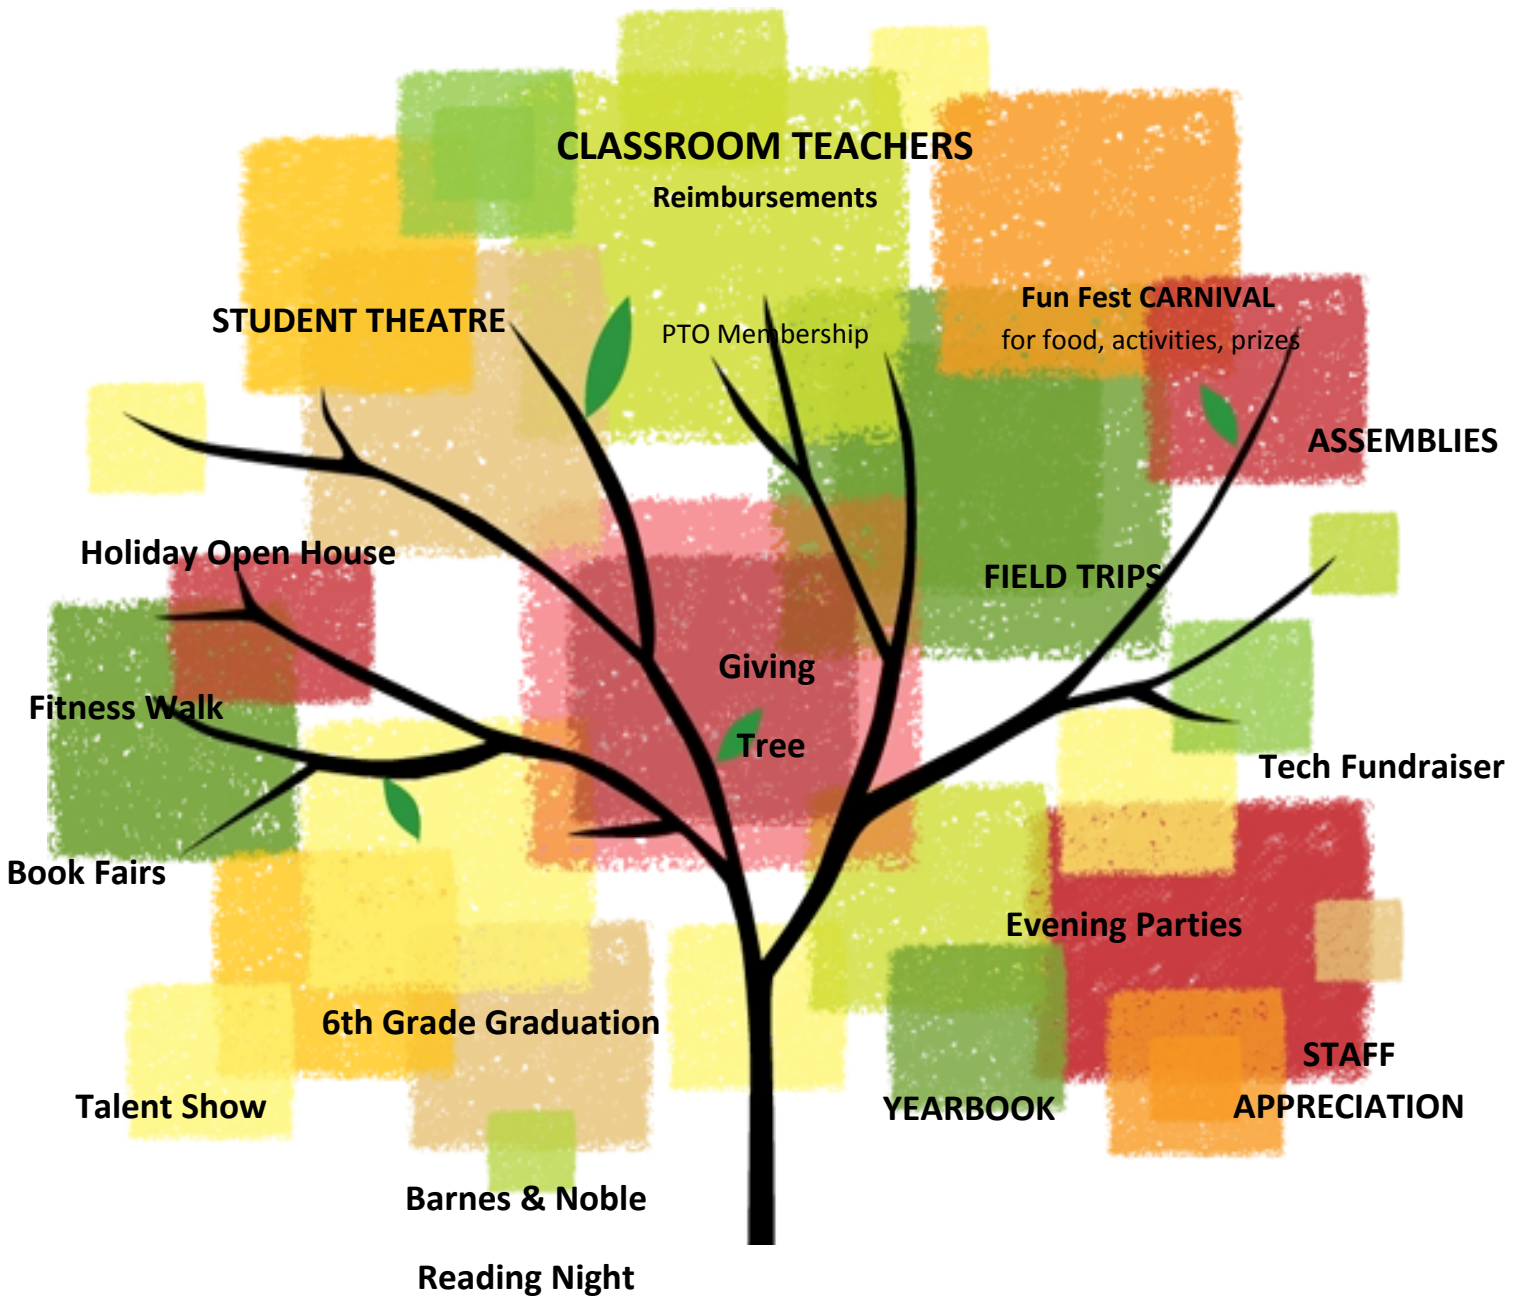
CLASSROOM TEACHERS
Reimbursements

STUDENT THEATRE

PTO Membership

Fun Fest CARNIVAL
for food, activities, prizes

ASSEMBLIES

Holiday Open House

FIELD TRIPS

Giving Tree

Fitness Walk

Tech Fundraiser

Book Fairs

Evening Parties

6th Grade Graduation

STAFF APPRECIATION

Talent Show

YEARBOOK

Barnes & Noble Reading Night